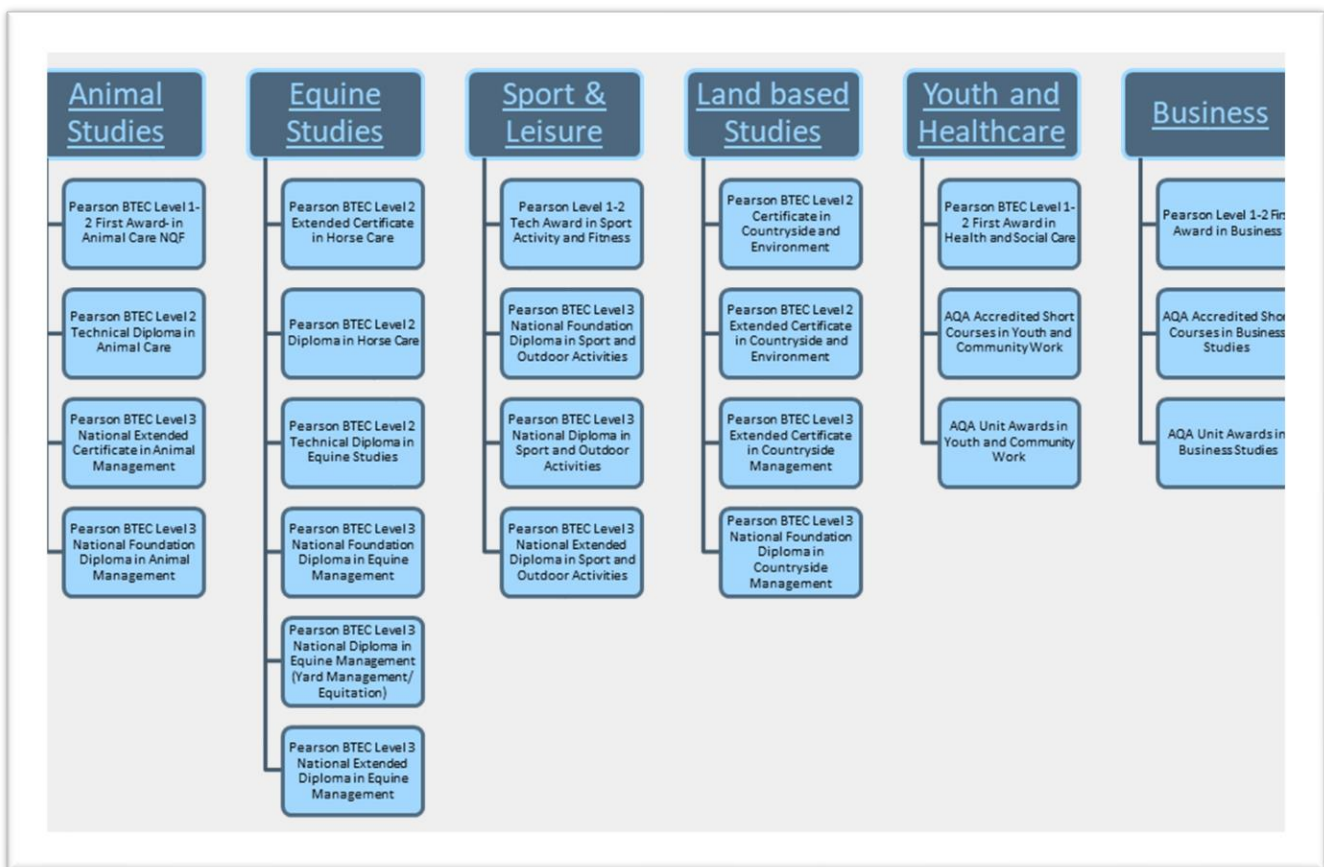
Animal Studies

Pearson BTEC Level 1-2 First Award- in Animal Care NQF

Pearson BTEC Level 2 Technical Diploma in Animal Care

Pearson BTEC Level 3 National Extended Certificate in Animal Management

Pearson BTEC Level 3 National Foundation Diploma in Animal Management

Equine Studies

Pearson BTEC Level 2 Extended Certificate in Horse Care

Pearson BTEC Level 2 Diploma in Horse Care

Pearson BTEC Level 2 Technical Diploma in Equine Studies

Pearson BTEC Level 3 National Foundation Diploma in Equine Management

Pearson BTEC Level 3 National Diploma in Equine Management (Yard Management/ Equitation)

Pearson BTEC Level 3 National Extended Diploma in Equine Management

Sport & Leisure

Pearson Level 1-2 Tech Award in Sport Activity and Fitness

Pearson BTEC Level 3 National Foundation Diploma in Sport and Outdoor Activities

Pearson BTEC Level 3 National Diploma in Sport and Outdoor Activities

Pearson BTEC Level 3 National Extended Diploma in Sport and Outdoor Activities

Land based Studies

Pearson BTEC Level 2 Certificate in Countryside and Environment

Pearson BTEC Level 2 Extended Certificate in Countryside and Environment

Pearson BTEC Level 3 Extended Certificate in Countryside Management

Pearson BTEC Level 3 National Foundation Diploma in Countryside Management

Youth and Healthcare

Pearson BTEC Level 1-2 First Award in Health and Social Care

AQA Accredited Short Courses in Youth and Community Work

AQA Unit Awards in Youth and Community Work

Business

Pearson Level 1-2 Fir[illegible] Award in Business

AQA Accredited Sho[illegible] Courses in Business Studies

AQA Unit Awards in Business Studies